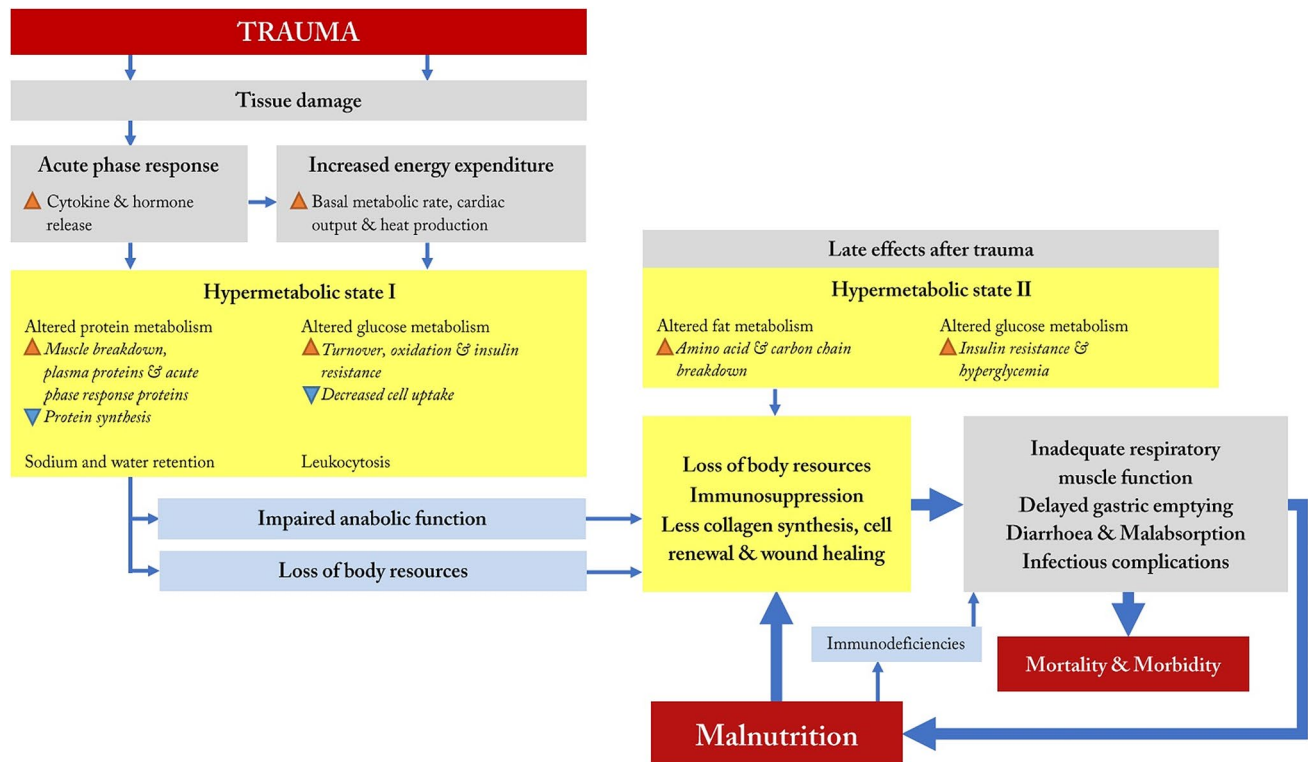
TRAUMA

Tissue damage

Acute phase response

Cytokine & hormone release

Increased energy expenditure

Basal metabolic rate, cardiac output & heat production

Hypermetabolic state I

Altered protein metabolism
Muscle breakdown, plasma proteins & acute phase response proteins
Protein synthesis

Altered glucose metabolism
Turnover, oxidation & insulin resistance
Decreased cell uptake

Sodium and water retention

Leukocytosis

Impaired anabolic function

Loss of body resources

Late effects after trauma

Hypermetabolic state II

Altered fat metabolism
Amino acid & carbon chain breakdown

Altered glucose metabolism
Insulin resistance & hyperglycemia

Loss of body resources
Immunosuppression
Less collagen synthesis, cell renewal & wound healing

Inadequate respiratory muscle function
Delayed gastric emptying
Diarrhoea & Malabsorption
Infectious complications

Immunodeficiencies

Mortality & Morbidity

Malnutrition